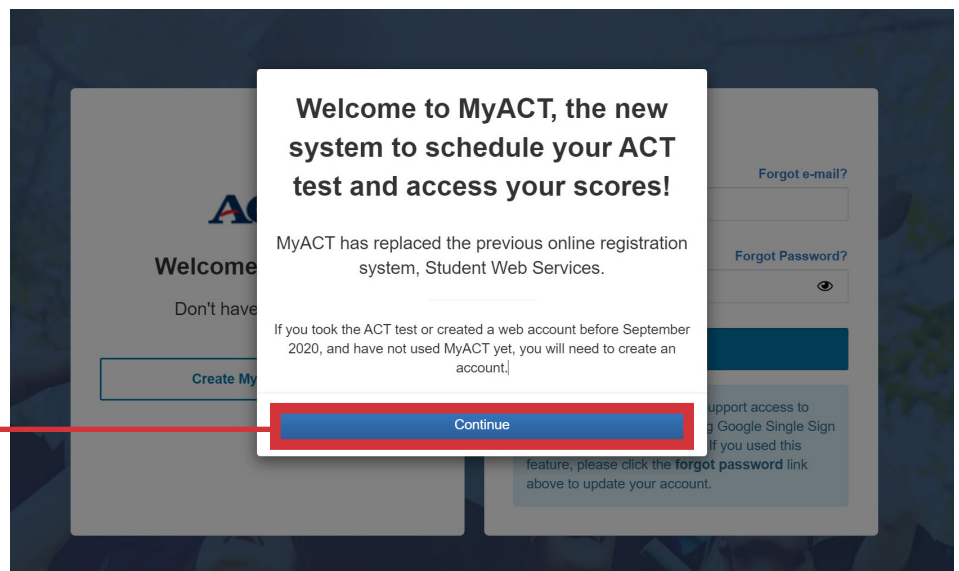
Welcome to MyACT, the new system to schedule your ACT test and access your scores!

MyACT has replaced the previous online registration system, Student Web Services.

If you took the ACT test or created a web account before September 2020, and have not used MyACT yet, you will need to create an account.

Continue

AC

Welcome

Don't have

Create My

Forgot e-mail?

Forgot Password?

upport access to
g Google Single Sign
If you used this
feature, please click the **forgot password** link above to update your account.